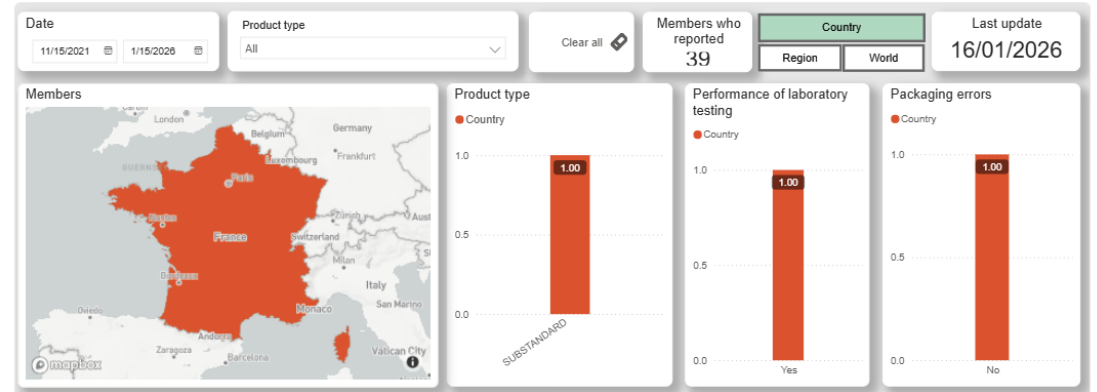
Date

11/15/2021

1/15/2026

Product type

All

Clear all

Members who reported

39

Country

Region

World

Last update

16/01/2026

Members

London

Belgium

Germany

Luxembourg

Frankfurt

Paris

Nantes

France

Zurich

Switzerland

Milan

Bordeaux

Italy

Oviedo

Monaco

San Marino

Zaragoza

Andorra

Barcelona

Vatican City

mapbox

Product type

Country

1.0

1.00

0.5

0.0

SUBSTANDARD

Performance of laboratory testing

Country

1.0

1.00

0.5

0.0

Yes

Packaging errors

Country

1.0

1.00

0.5

0.0

No